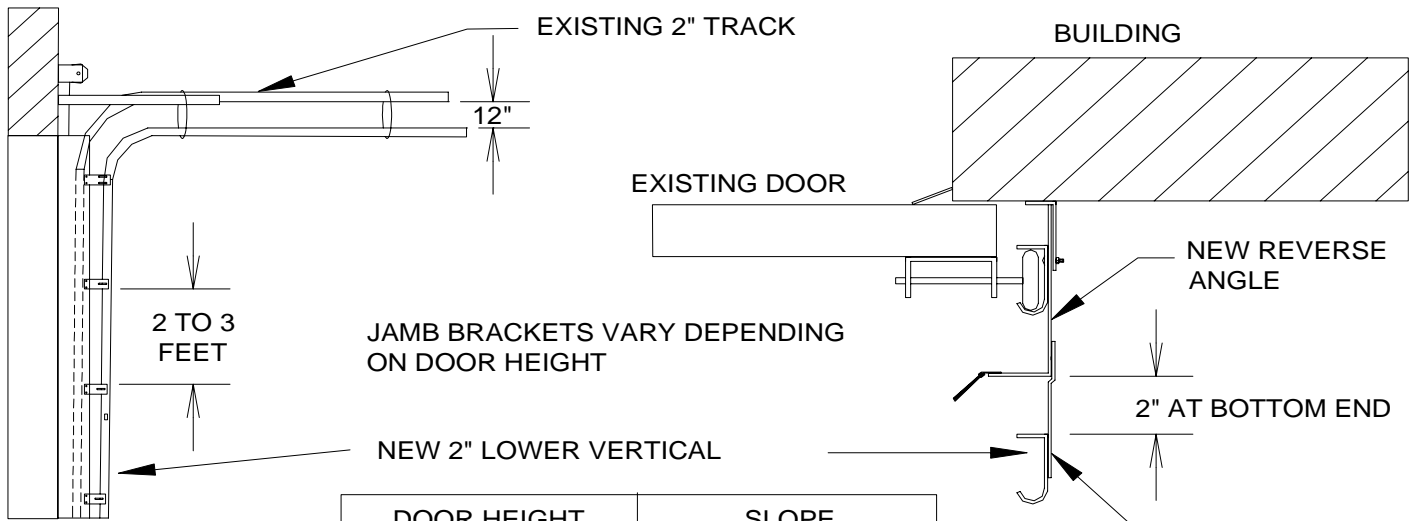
EXISTING 2" TRACK

BUILDING

12"

EXISTING DOOR

NEW REVERSE ANGLE

2 TO 3 FEET

JAMB BRACKETS VARY DEPENDING ON DOOR HEIGHT

2" AT BOTTOM END

NEW 2" LOWER VERTICAL

| DOOR HEIGHT | SLOPE |
|---|---|